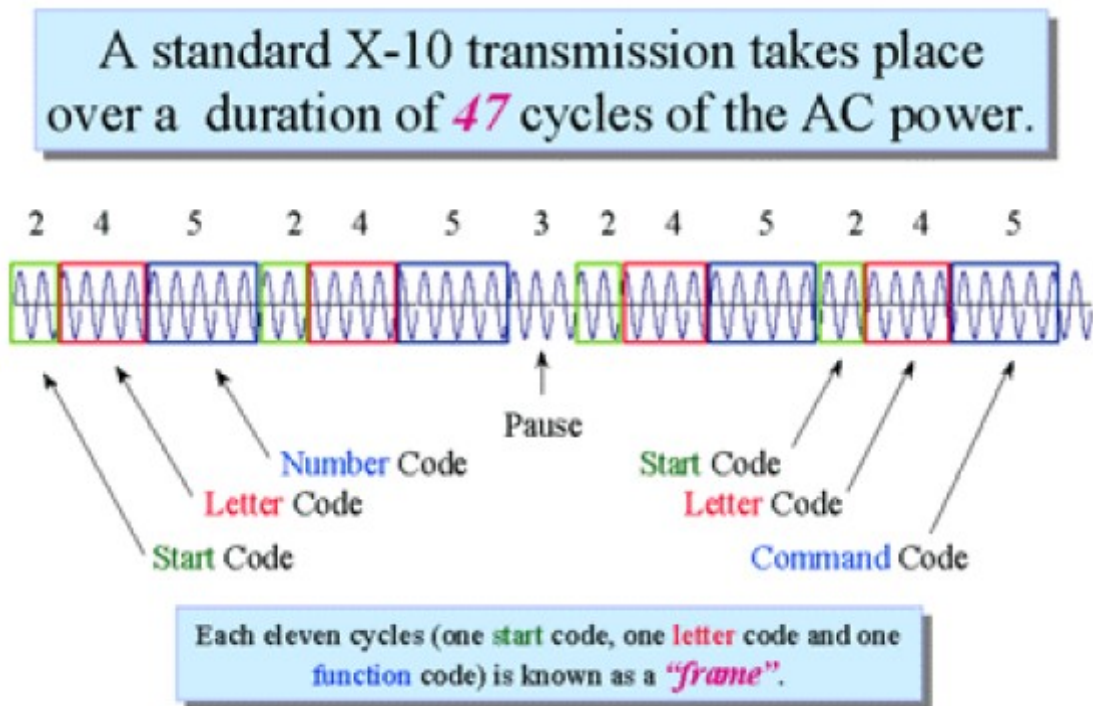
A standard X-10 transmission takes place over a duration of 47 cycles of the AC power.

2 4 5 2 4 5 3 2 4 5 2 4 5

Number Code
Letter Code
Start Code

Pause

Start Code
Letter Code
Command Code

Each eleven cycles (one start code, one letter code and one function code) is known as a "frame".